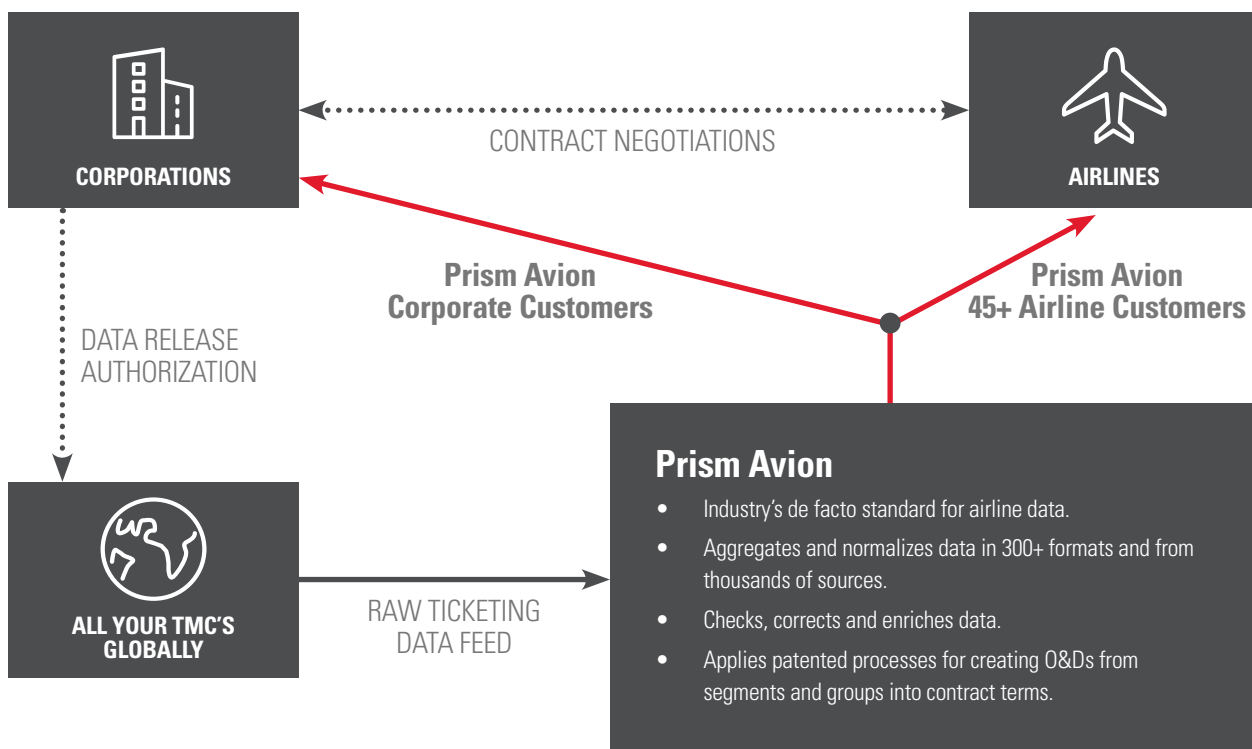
CORPORATIONS

CONTRACT NEGOTIATIONS

AIRLINES

Prism Avion Corporate Customers

Prism Avion 45+ Airline Customers

DATA RELEASE AUTHORIZATION

ALL YOUR TMC'S GLOBALLY

RAW TICKETING DATA FEED

Prism Avion

- Industry's de facto standard for airline data.
- Aggregates and normalizes data in 300+ formats and from thousands of sources.
- Checks, corrects and enriches data.
- Applies patented processes for creating O&Ds from segments and groups into contract terms.